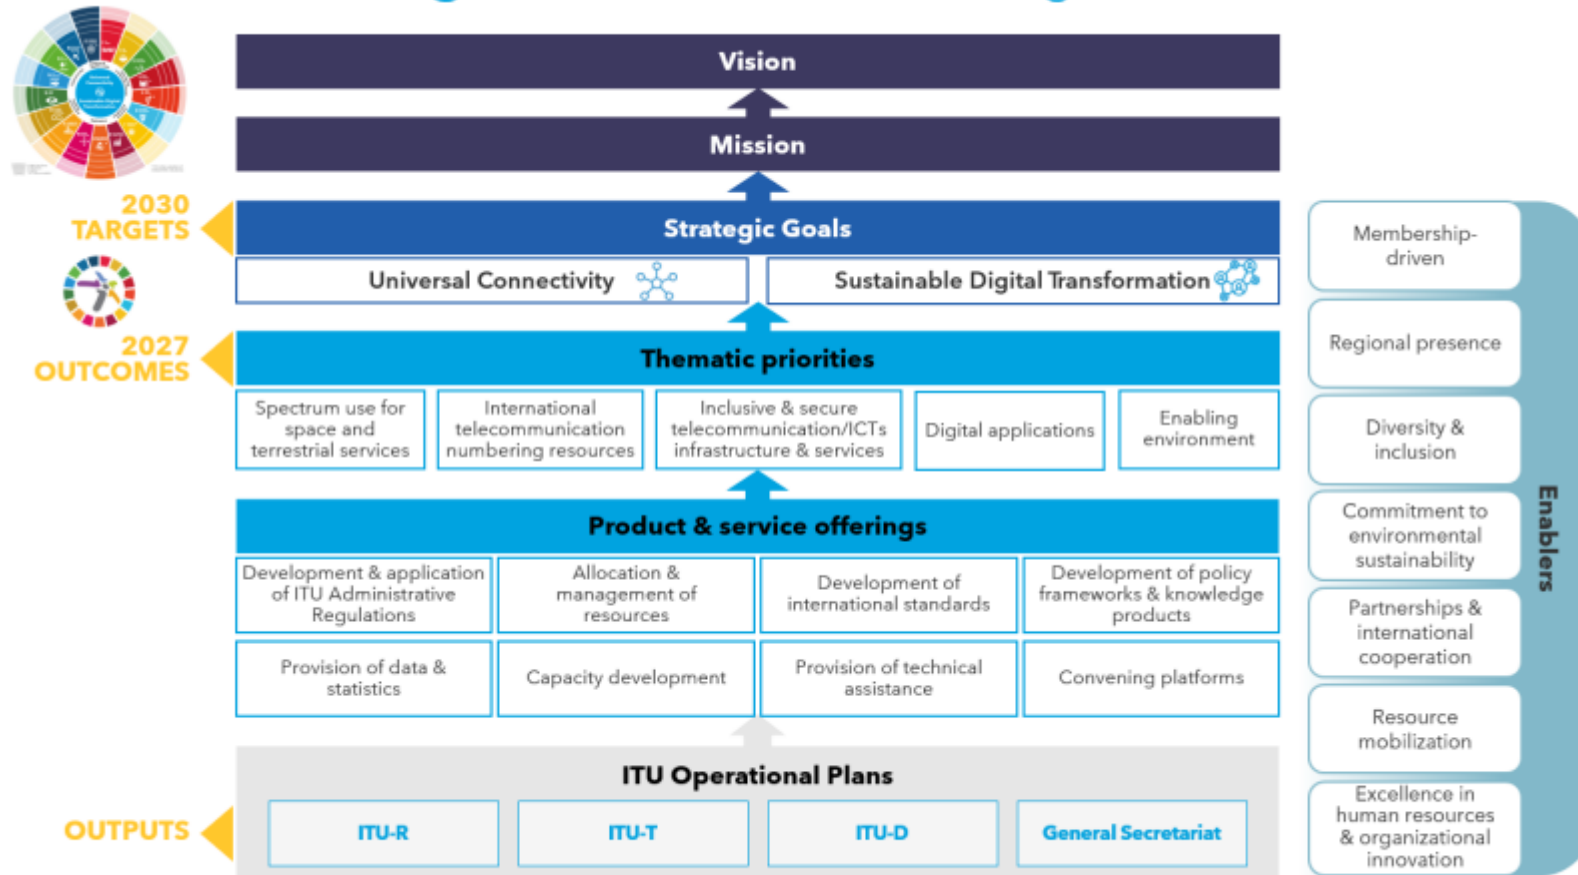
Vision

Mission

2030 TARGETS

Strategic Goals

Universal Connectivity

Sustainable Digital Transformation

2027 OUTCOMES

Thematic priorities

Spectrum use for space and terrestrial services

International telecommunication numbering resources

Inclusive & secure telecommunication/ICTs infrastructure & services

Digital applications

Enabling environment

Product & service offerings

Development & application of ITU Administrative Regulations

Allocation & management of resources

Development of international standards

Development of policy frameworks & knowledge products

Provision of data & statistics

Capacity development

Provision of technical assistance

Convening platforms

ITU Operational Plans

OUTPUTS

ITU-R

ITU-T

ITU-D

General Secretariat

Membership-driven

Regional presence

Diversity & inclusion

Commitment to environmental sustainability

Partnerships & international cooperation

Resource mobilization

Excellence in human resources & organizational innovation

Enablers